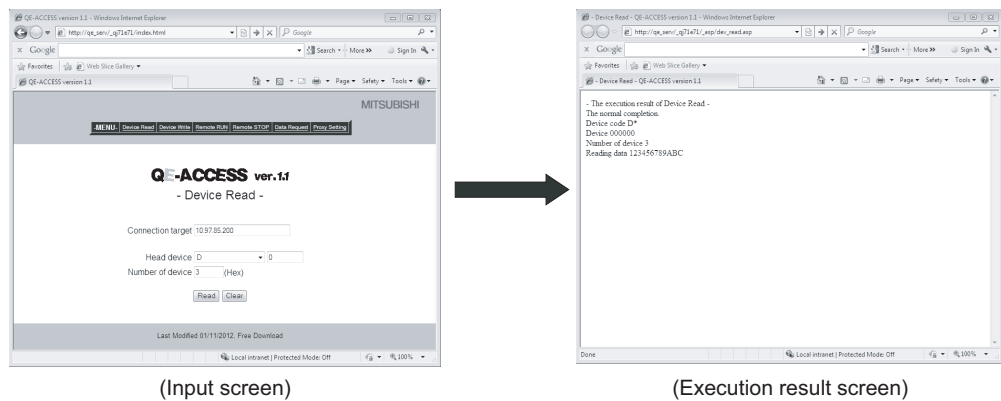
QE-ACCESS version 1.1 - Windows Internet Explorer
http://qe_serv/_qj71e71/index.html
Google
x Google
Search · More » Sign In
Favorites Web Slice Gallery
QE-ACCESS version 1.1
Page · Safety · Tools ·
MITSUBISHI
-MENU- Device Read Device Write Remote RUN Remote STOP Data Request Proxy Setting
QE-ACCESS ver.1.1
- Device Read -
Connection target 10.97.85.200
Head device D 0
Number of device 3 (Hex)
Read Clear
Last Modified 01/11/2012. Free Download
Local intranet | Protected Mode: Off 100%

(Input screen)

Device Read - QE-ACCESS version 1.1 - Windows Internet Explorer
http://qe_serv/_qj71e71/_asp/dev_read.asp
Google
x Google
Search · More » Sign In
Favorites Web Slice Gallery
Device Read - QE-ACCESS version 1.1
Page · Safety · Tools ·
- The execution result of Device Read -
The normal completion.
Device code D*
Device 000000
Number of device 3
Reading data 123456789ABC
Done
Local intranet | Protected Mode: Off 100%

(Execution result screen)